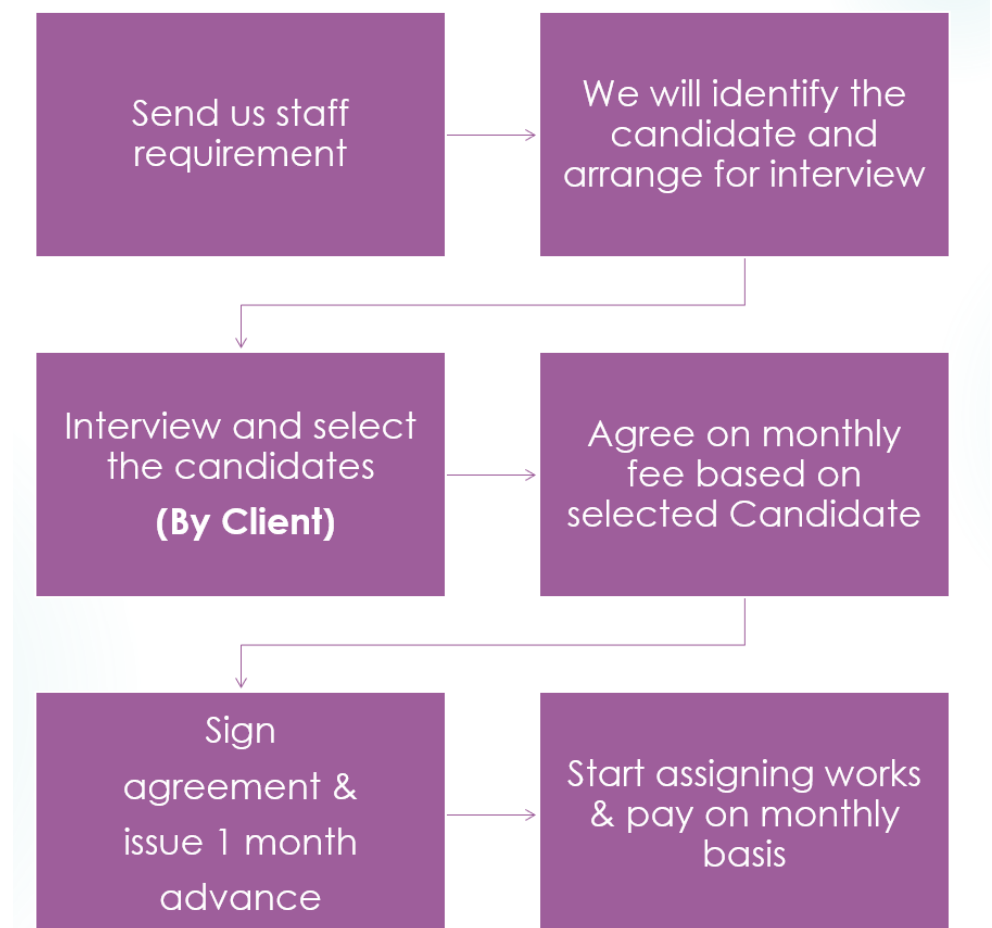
Send us staff requirement

We will identify the candidate and arrange for interview

Interview and select the candidates
(By Client)

Agree on monthly fee based on selected Candidate

Sign agreement & issue 1 month advance

Start assigning works & pay on monthly basis